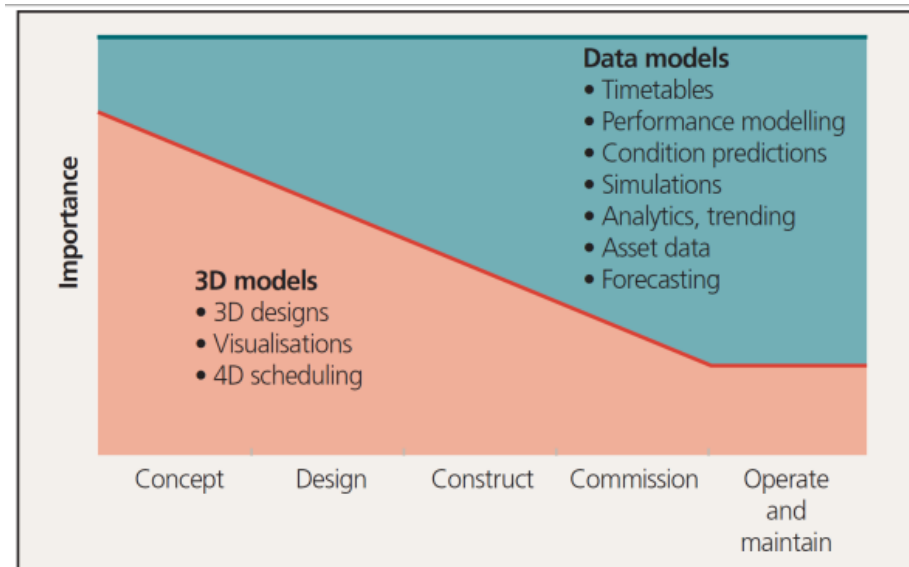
Importance

Data models
• Timetables
• Performance modelling
• Condition predictions
• Simulations
• Analytics, trending
• Asset data
• Forecasting

3D models
• 3D designs
• Visualisations
• 4D scheduling

Concept
Design
Construct
Commission
Operate and maintain